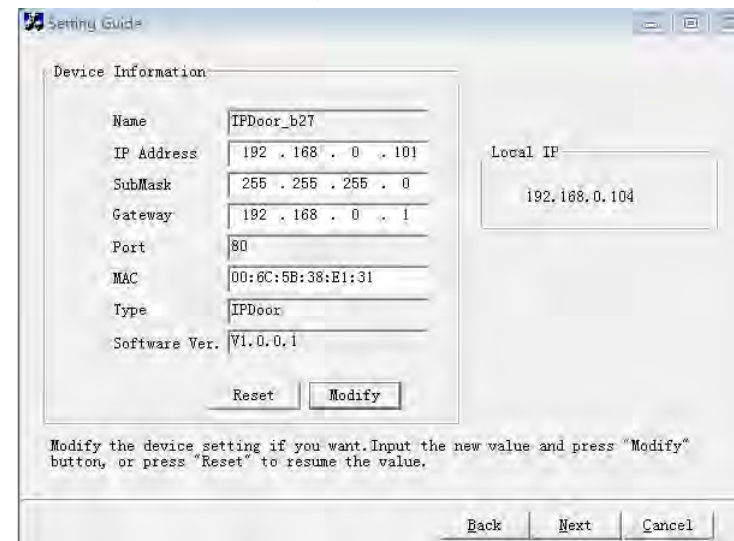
Setting Guide

Device Information

Name IPDoor_b27
IP Address 192 . 168 . 0 . 101
SubMask 255 . 255 . 255 . 0
Gateway 192 . 168 . 0 . 1
Port 80
MAC 00:6C:5B:38:E1:31
Type IPDoor
Software Ver. V1.0.0.1

Reset Modify

Local IP
192.168.0.104

Modify the device setting if you want.Input the new value and press "Modify" button, or press "Reset" to resume the value.

Back Next Cancel